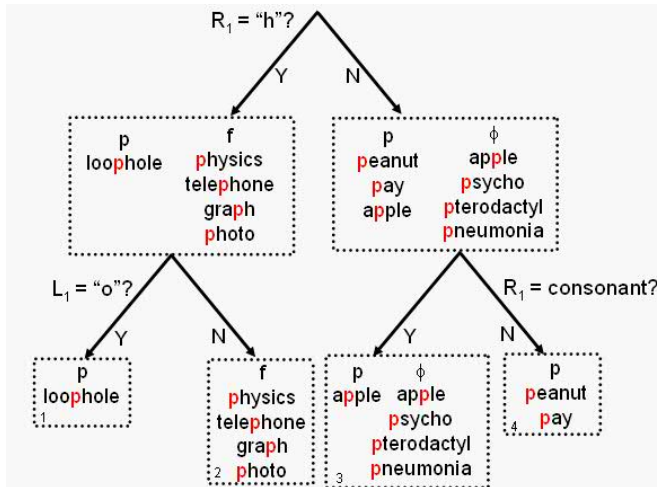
$R_1$ = “h”?

Y

N

p
loophole

f
physics
telephone
graph
photo

p
peanut
pay
apple

$\phi$
apple
psycho
pterodactyl
pneumonia

$L_1$ = “o”?

Y

N

$R_1$ = consonant?

Y

N

p
loophole
1

f
physics
telephone
graph
2 photo

p
apple

$\phi$
apple
psycho
pterodactyl
pneumonia
3

p
peanut
4 pay